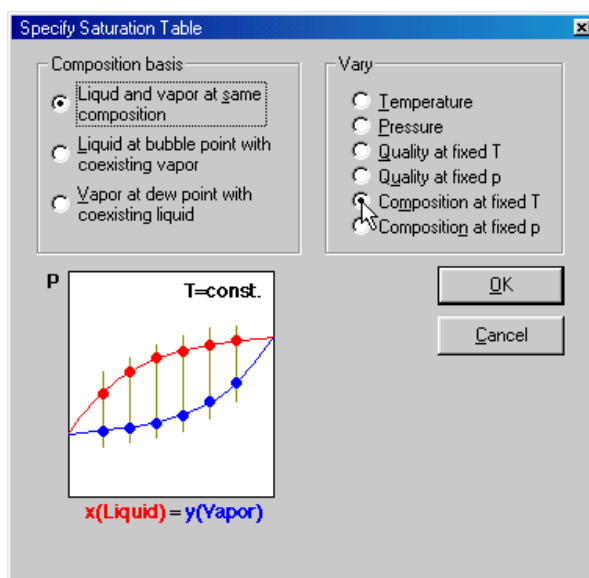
Specify Saturation Table

Composition basis

Liqud and vapor at same composition

Liquid at bubble point with coexisting vapor

Vapor at dew point with coexisting liquid

Vary

Temperature

Pressure

Quality at fixed T

Quality at fixed p

Composition at fixed T

Composition at fixed p

P

T=const.

x(Liquid) = y(Vapor)

OK

Cancel